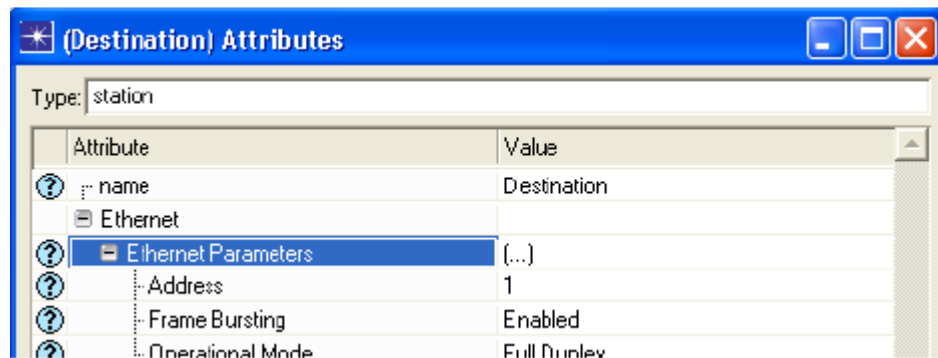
(Destination) Attributes

Type: station

| Attribute | Value |
|---|---|
| name | Destination |
| Ethernet | |
| Ethernet Parameters | (...) |
| Address | 1 |
| Frame Bursting | Enabled |
| Operational Mode | Full Duplex |